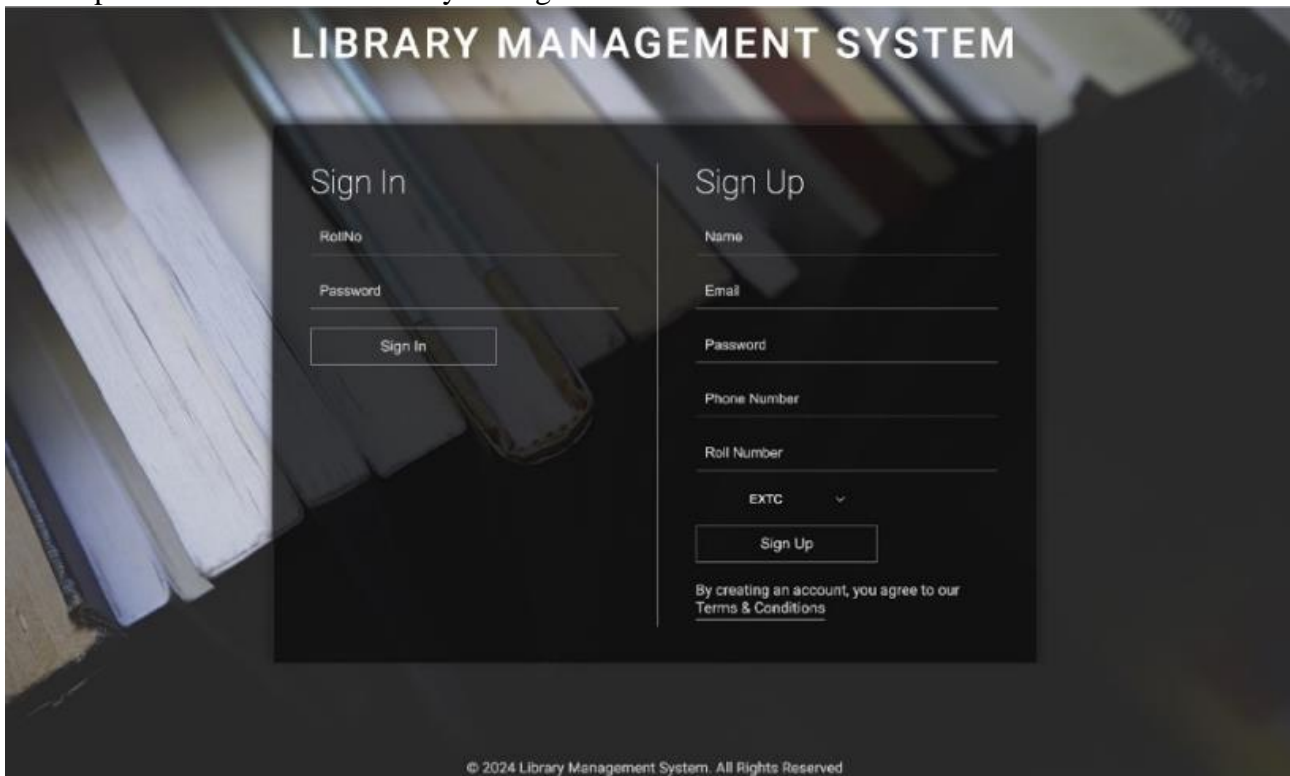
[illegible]

LIBRARY MANAGEMENT SYSTEM

Sign In

RollNo

Password

Sign In

Sign Up

Name

Email

Password

Phone Number

Roll Number

EXTC

Sign Up

By creating an account, you agree to our Terms & Conditions

© 2024 Library Management System. All Rights Reserved